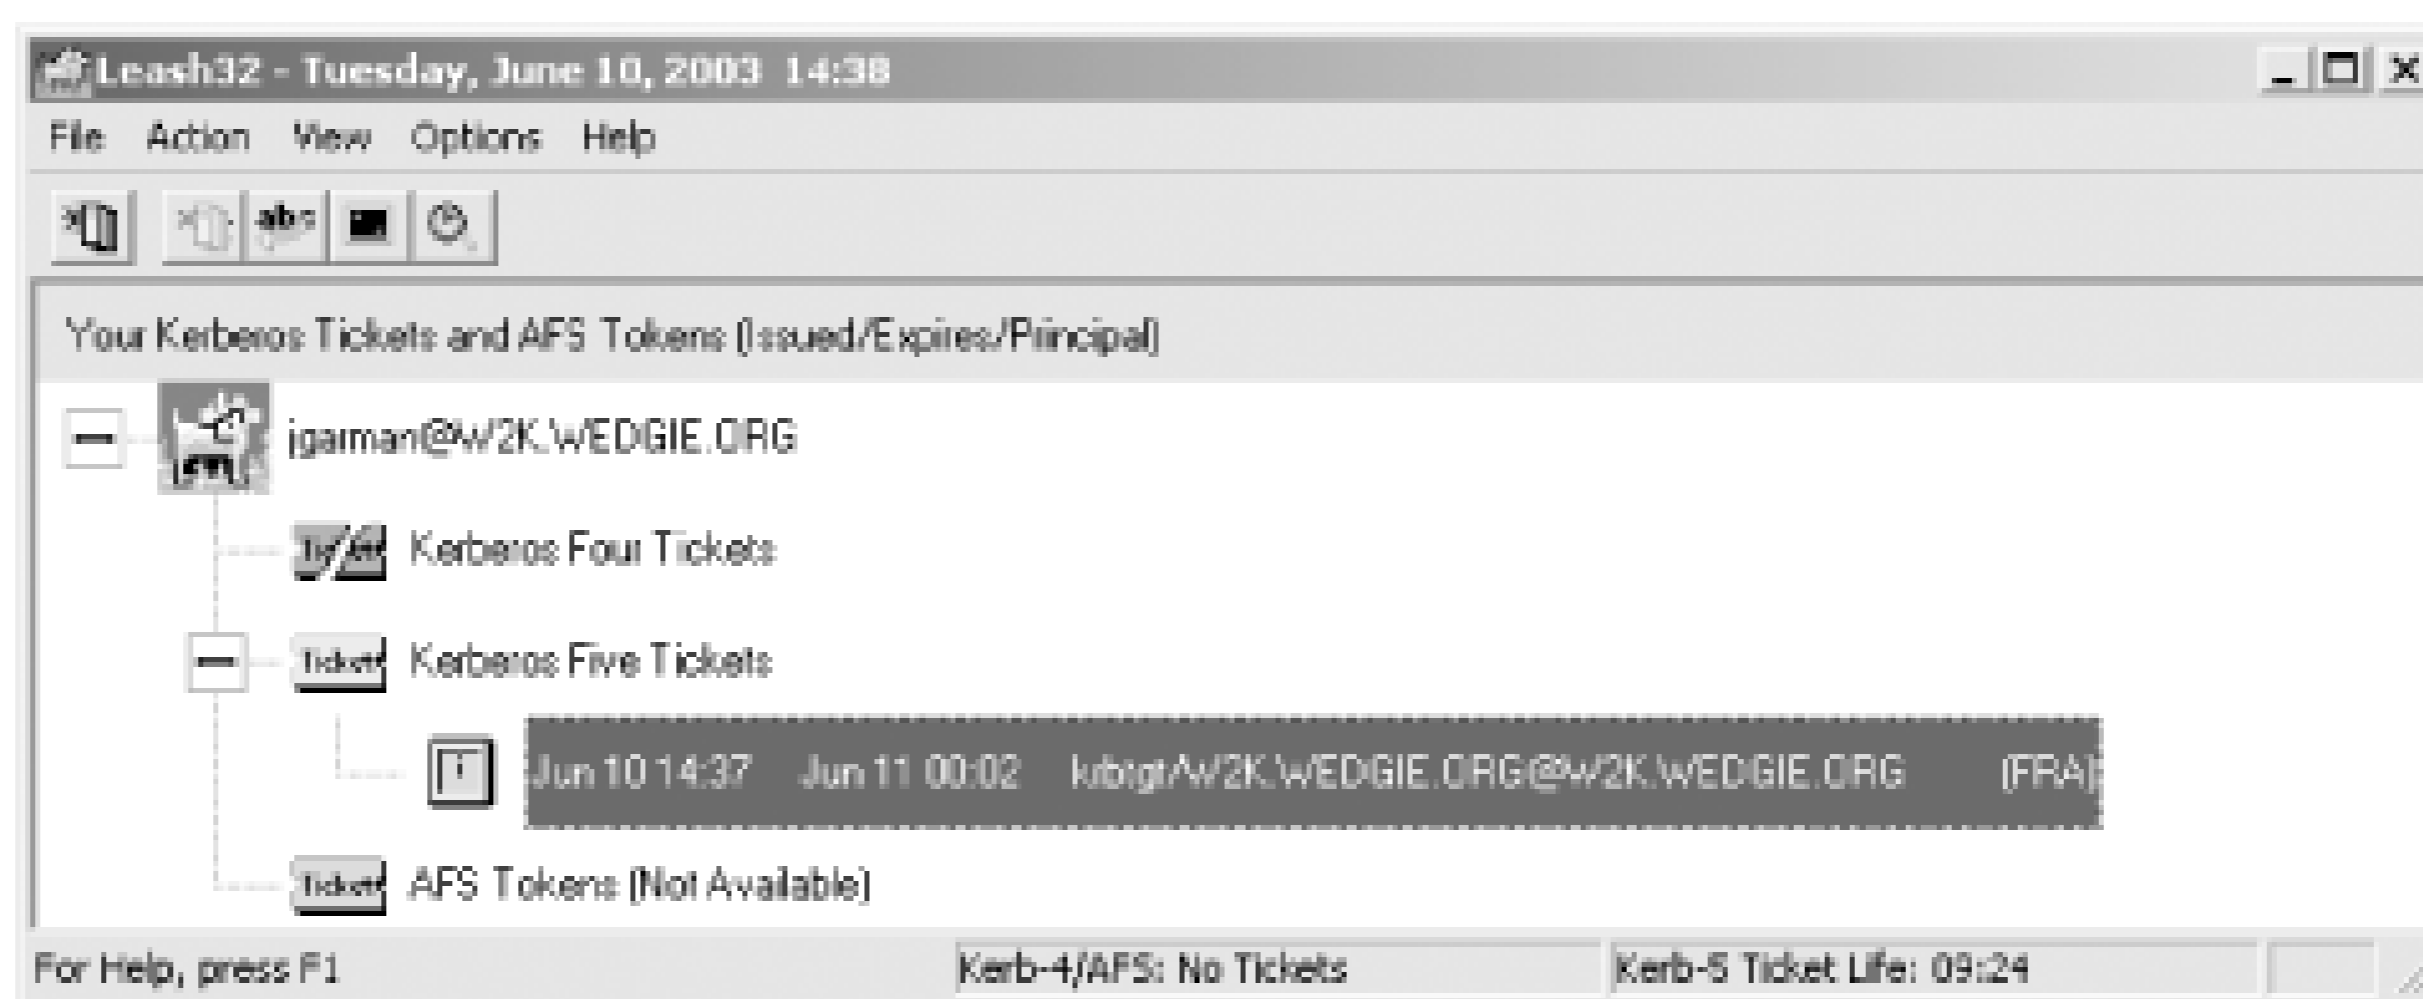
Leash32 - Tuesday, June 10, 2003 14:38

File Action View Options Help

abc

Your Kerberos Tickets and AFS Tokens (Issued/Expires/Principal)

jgarman@W2K.WEDGIE.ORG

Kerberos Four Tickets

Ticket Kerberos Five Tickets

Jun 10 14:37 Jun 11 00:02 krbtgt/W2K.WEDGIE.ORG@W2K.WEDGIE.ORG (FRA)

Ticket AFS Tokens (Not Available)

For Help, press F1

Kerb-4/AFS: No Tickets

Kerb-5 Ticket Life: 09:24